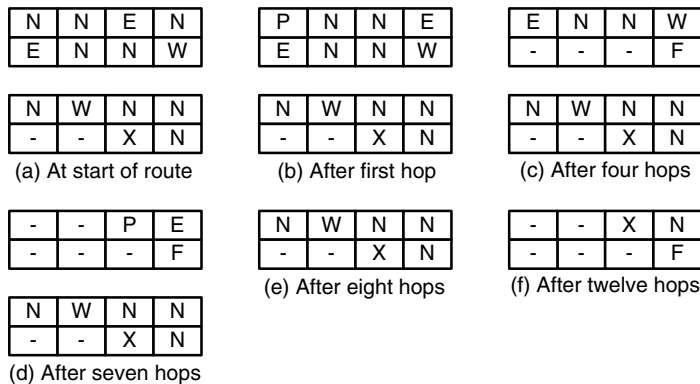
| N | N | E | N |
|---|---|---|---|
| E | N | N | W |

| N | W | N | N |
|---|---|---|---|
| - | - | X | N |

(a) At start of route

| P | N | N | E |
|---|---|---|---|
| E | N | N | W |

| N | W | N | N |
|---|---|---|---|
| - | - | X | N |

(b) After first hop

| E | N | N | W |
|---|---|---|---|
| - | - | - | F |

| N | W | N | N |
|---|---|---|---|
| - | - | X | N |

(c) After four hops

| - | - | P | E |
|---|---|---|---|
| - | - | - | F |

| N | W | N | N |
|---|---|---|---|
| - | - | X | N |

(d) After seven hops

| N | W | N | N |
|---|---|---|---|
| - | - | X | N |

(e) After eight hops

| - | - | X | N |
|---|---|---|---|
| - | - | - | F |

(f) After twelve hops